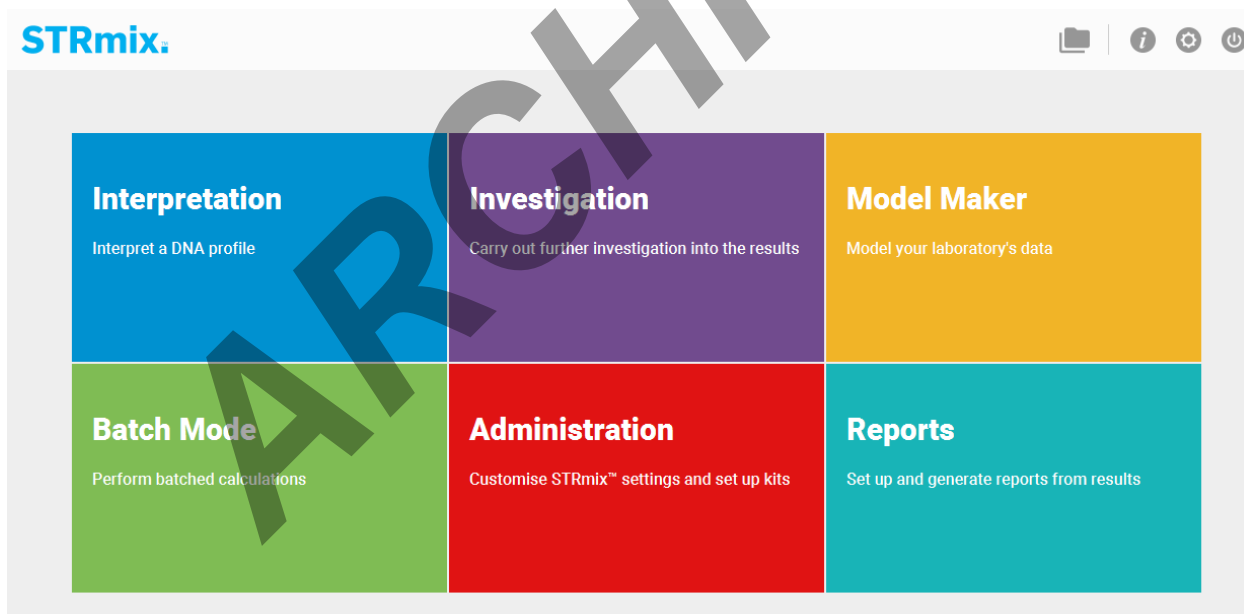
STRmix™

ARCHI

Interpretation

Interpret a DNA profile

Investigation

Carry out further investigation into the results

Model Maker

Model your laboratory's data

Batch Mode

Perform batched calculations

Administration

Customise STRmix™ settings and set up kits

Reports

Set up and generate reports from results